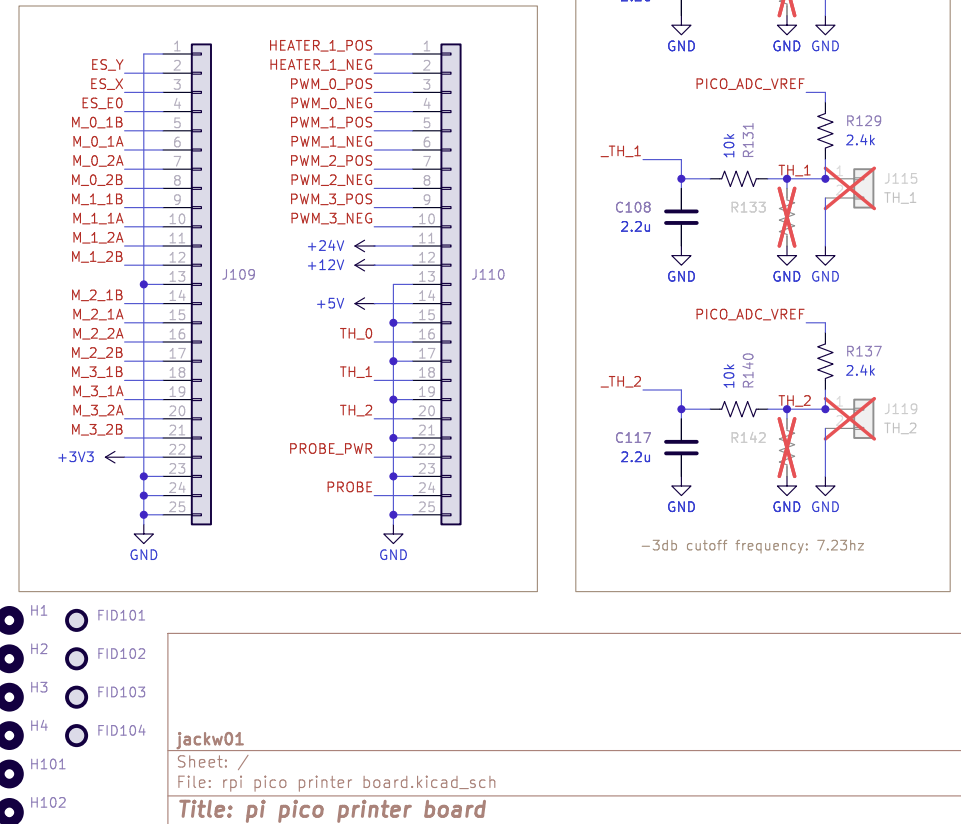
1
ES_Y 2
ES_X 3
ES_E0 4
M_0_1B 5
M_0_1A 6
M_0_2A 7
M_0_2B 8
M_1_1B 9
M_1_1A 10
M_1_2A 11
M_1_2B 12
13
M_2_1B 14
M_2_1A 15
M_2_2A 16
M_2_2B 17
M_3_1B 18
M_3_1A 19
M_3_2A 20
M_3_2B 21
+3V3 22
23
24
25
J109
GND

HEATER_1_POS 1
HEATER_1_NEG 2
PWM_0_POS 3
PWM_0_NEG 4
PWM_1_POS 5
PWM_1_NEG 6
PWM_2_POS 7
PWM_2_NEG 8
PWM_3_POS 9
PWM_3_NEG 10
+24V 11
+12V 12
13
+5V 14
15
TH_0 16
17
TH_1 18
19
TH_2 20
21
PROBE_PWR 22
23
PROBE 24
25
J110
GND

GND GND GND

PICO_ADC_VREF
R129
2.4k
_TH_1
10k
R131
TH_1
1
J115
TH_1
C108
2.2u
R133
GND GND GND

PICO_ADC_VREF
R137
2.4k
_TH_2
10k
R140
TH_2
1
J119
TH_2
C117
2.2u
R142
GND GND GND

-3db cutoff frequency: 7.23hz

H1 FID101
H2 FID102
H3 FID103
H4 FID104
H101
H102

jackw01
Sheet: /
File: rpi pico printer board.kicad_sch
Title: pi pico printer board